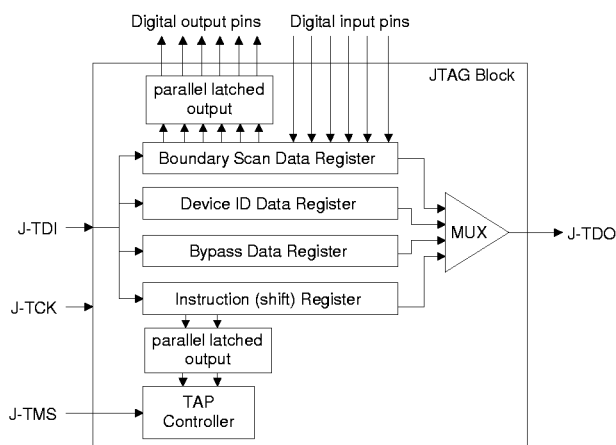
Digital output pins

Digital input pins

JTAG Block

parallel latched output

Boundary Scan Data Register

Device ID Data Register

Bypass Data Register

Instruction (shift) Register

MUX

J-TDI

J-TDO

J-TCK

parallel latched output

J-TMS

TAP Controller